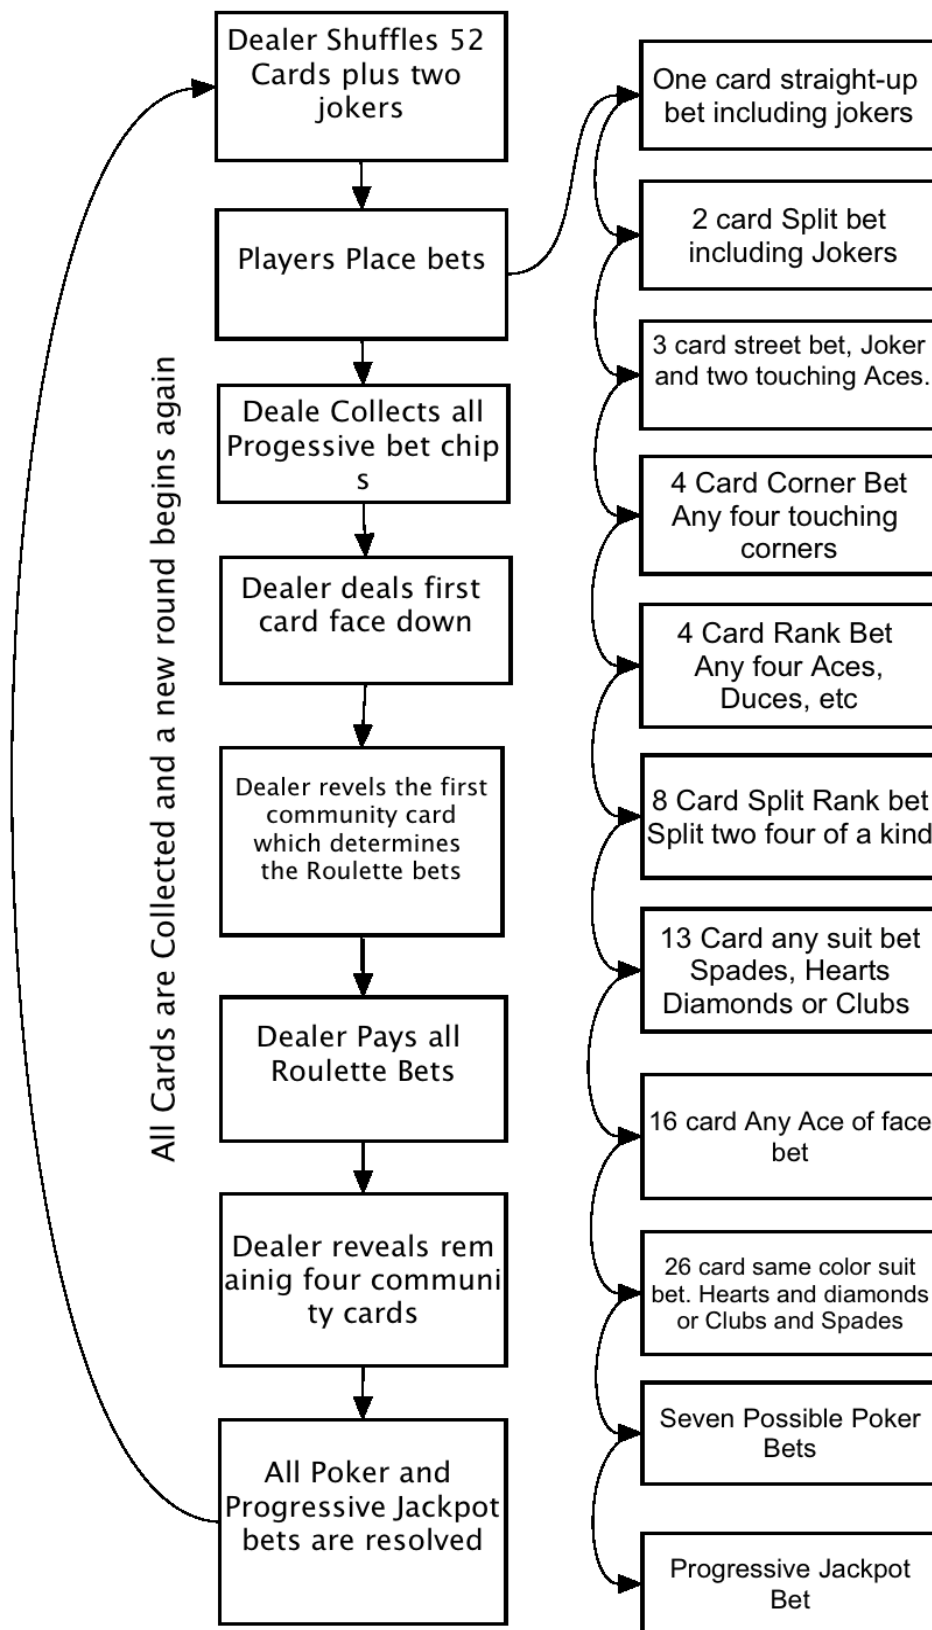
Dealer Shuffles 52 Cards plus two jokers

Players Place bets

Deale Collects all Progessive bet chip s

Dealer deals first card face down

Dealer revels the first community card which determines the Roulette bets

Dealer Pays all Roulette Bets

Dealer reveals rem ainig four communi ty cards

All Poker and Progressive Jackpot bets are resolved

All Cards are Collected and a new round begins again

One card straight-up bet including jokers

2 card Split bet including Jokers

3 card street bet, Joker and two touching Aces.

4 Card Corner Bet Any four touching corners

4 Card Rank Bet Any four Aces, Duces, etc

8 Card Split Rank bet Split two four of a kind

13 Card any suit bet Spades, Hearts Diamonds or Clubs

16 card Any Ace of face bet

26 card same color suit bet. Hearts and diamonds or Clubs and Spades

Seven Possible Poker Bets

Progressive Jackpot Bet